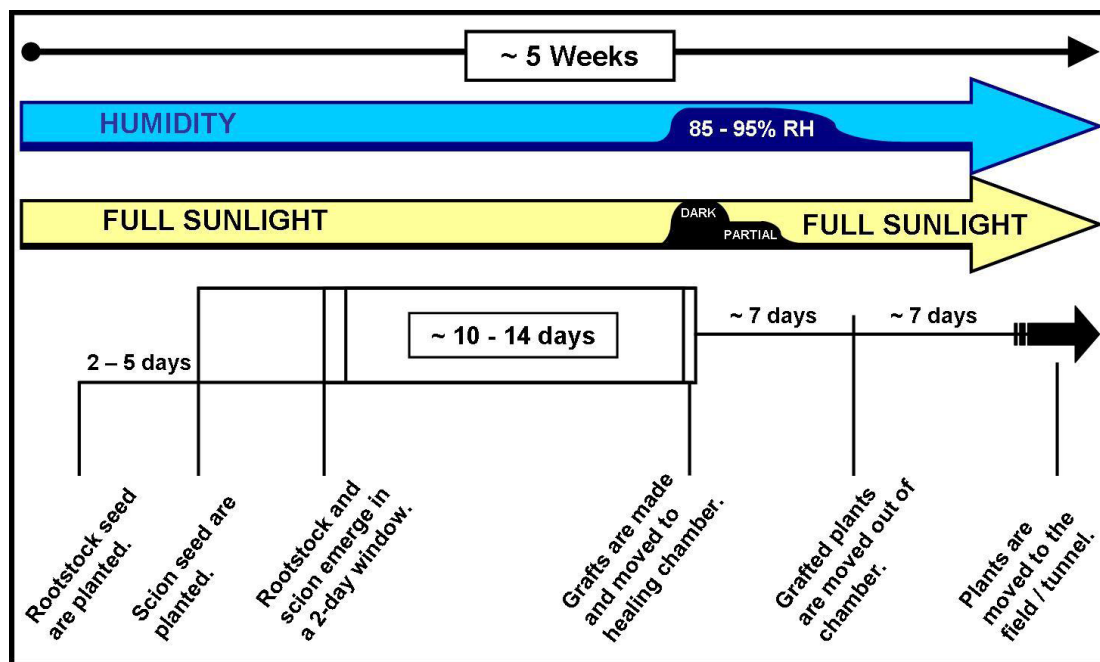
~ 5 Weeks

HUMIDITY

85 - 95% RH

FULL SUNLIGHT

DARK

PARTIAL

FULL SUNLIGHT

2 – 5 days

~ 10 - 14 days

~ 7 days

~ 7 days

Rootstock seed are planted.

Scion seed are planted.

Rootstock and scion emerge in a 2-day window.

Grafts are made and moved to healing chamber.

Grafted plants are moved out of chamber.

Plants are moved to the field / tunnel.